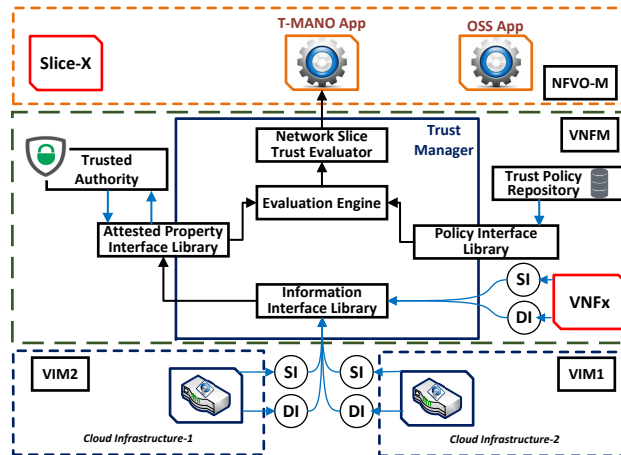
T-MANO App

OSS App

Slice-X

NFVO-M

VNFM

Trust Manager

Network Slice Trust Evaluator

Trusted Authority

Evaluation Engine

Trust Policy Repository

Attested Property Interface Library

Policy Interface Library

SI

VNFx

Information Interface Library

DI

VIM2

SI

SI

VIM1

DI

DI

Cloud Infrastructure-1

Cloud Infrastructure-2